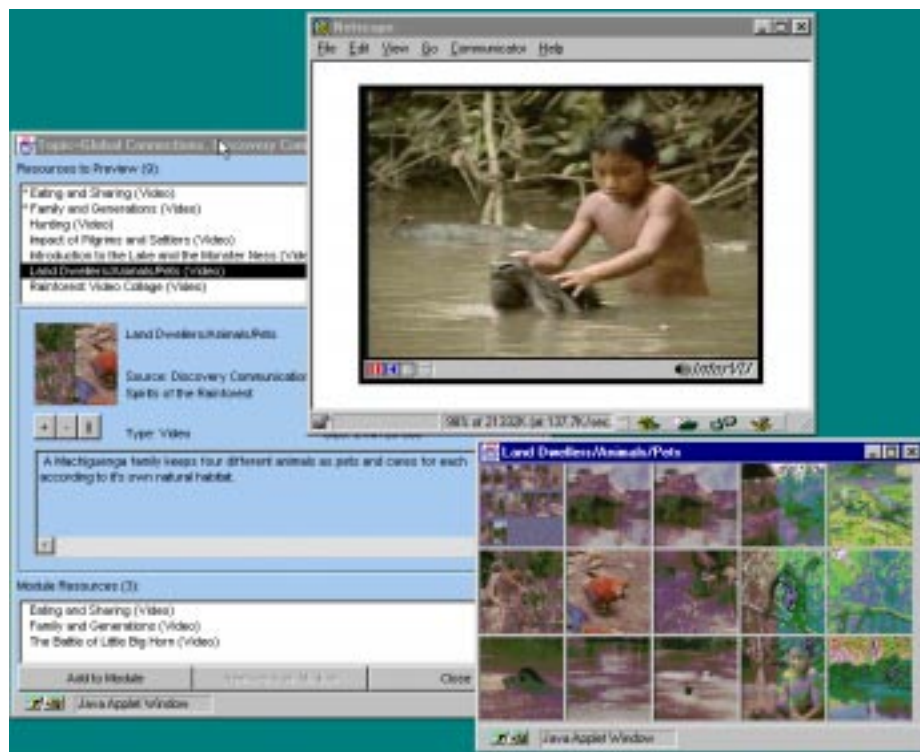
Netscape

File Edit View Go Communicator Help

InterVU

98% at 21332K (at 137.7K/sec)

Topic-Global Connections: Discovery Com

Resources to Preview (9):

* Eating and Sharing (Video)
* Family and Generations (Video)
Hunting (Video)
Impact of Pilgrims and Settlers (Video)
Introduction to the Lake and the Monster Ness (Vide
Land Dwellers/Animals/Pets (Video)
Rainforest Video Collage (Video)

Land Dwellers/Animals/Pets

Source: Discovery Communicatio
Spirits of the Rainforest

+ - ||

Type: Video

A Machiguenga family keeps four different animals as pets and cares for each according to it's own natural habitat.

Module Resources (3):

Eating and Sharing (Video)
Family and Generations (Video)
The Battle of Little Big Horn (Video)

Add to Module

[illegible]

Close

Java Applet Window

Land Dwellers/Animals/Pets

Java Applet Window